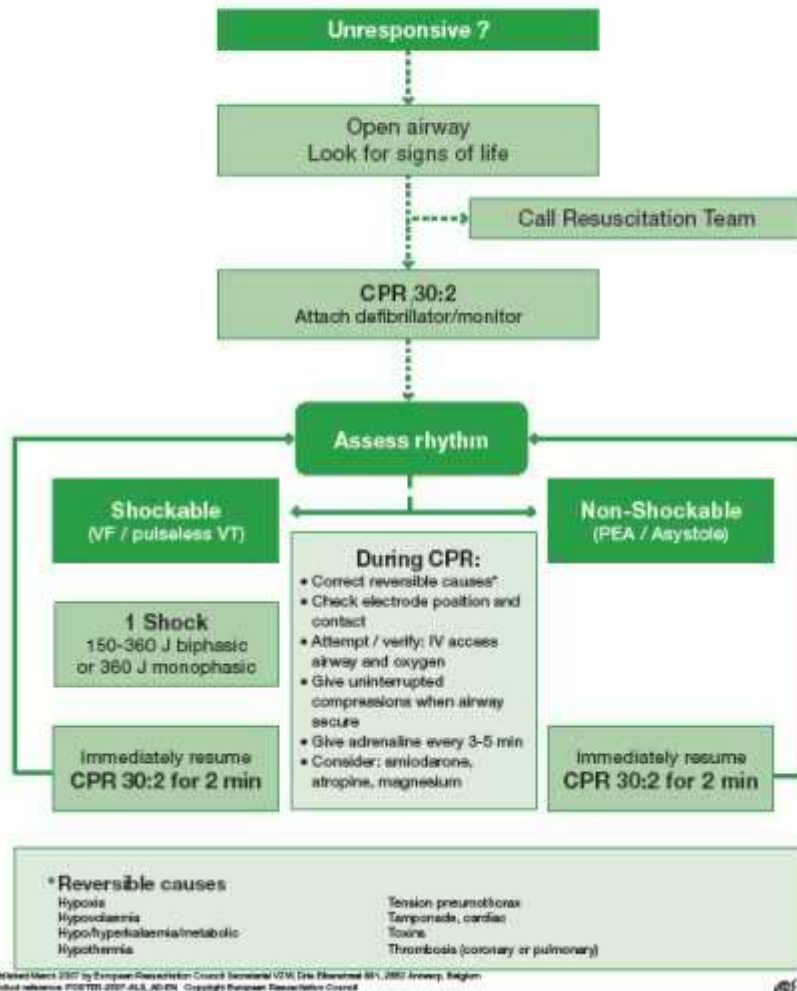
Unresponsive ?

Open airway
Look for signs of life

Call Resuscitation Team

CPR 30:2
Attach defibrillator/monitor

Assess rhythm

Shockable
(VF / pulseless VT)

Non-Shockable
(PEA / Asystole)

During CPR:
• Correct reversible causes*
• Check electrode position and contact
• Attempt / verify: IV access airway and oxygen
• Give uninterrupted compressions when airway secure
• Give adrenaline every 3-5 min
• Consider: amiodarone, atropine, magnesium

1 Shock
150-360 J biphasic or 360 J monophasic

Immediately resume
CPR 30:2 for 2 min

Immediately resume
CPR 30:2 for 2 min

*Reversible causes
Hypoxia
Hypovolaemia
Hypo/hyperkalaemia/metabolic
Hypothermia

Tension pneumothorax
Tamponade, cardiac
Toxins
Thrombosis (coronary or pulmonary)

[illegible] March 2007 by European Resuscitation Council Secretariat VZW, Drie Eikenstraat 661, 2650 Antwerp, Belgium
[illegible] reference: POSTER-2007-ALS_AD-EN Copyright European Resuscitation Council